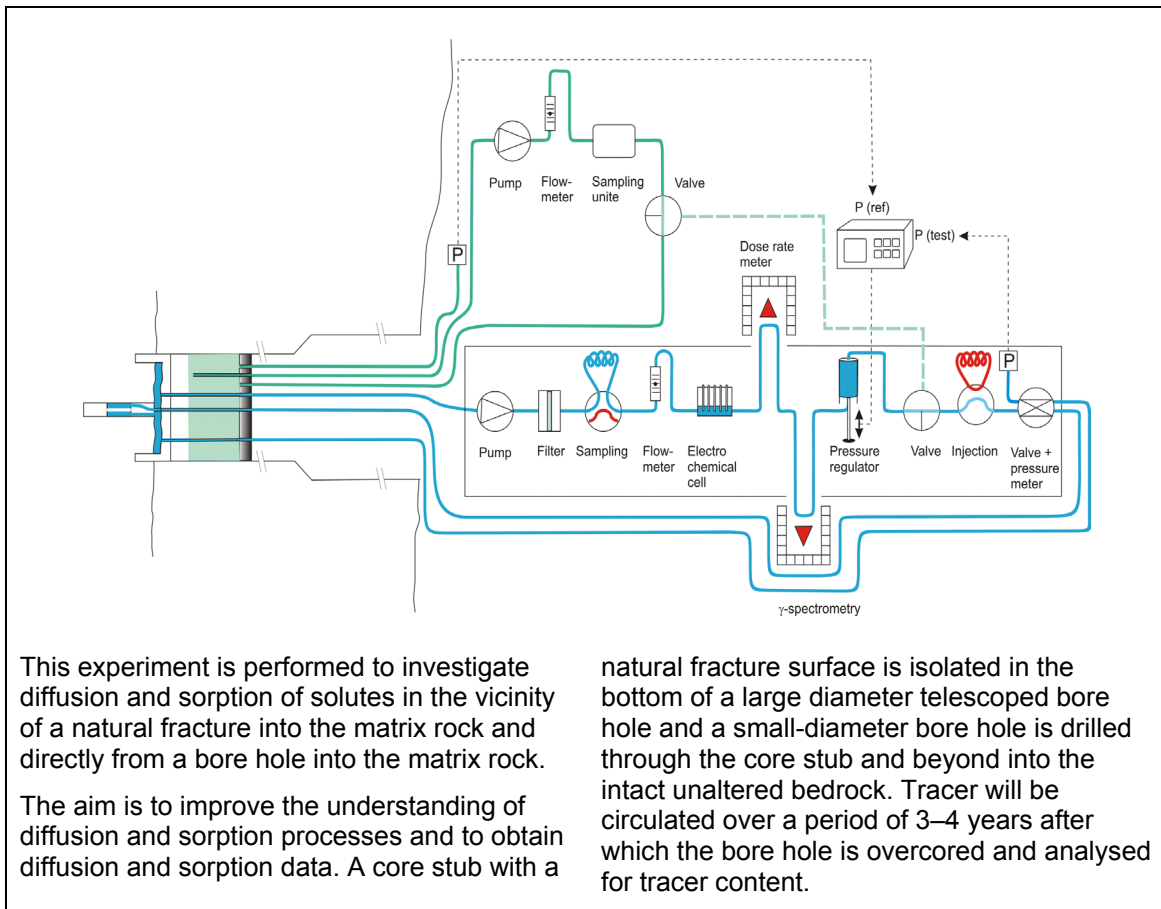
Pump

Flowmeter

Sampling unite

Valve

P (ref)

P (test)

P

Dose rate meter

Pump

Filter

Sampling

Flowmeter

Electro chemical cell

Pressure regulator

Valve

Injection

P

Valve + pressure meter

$\gamma$-spectrometry

This experiment is performed to investigate diffusion and sorption of solutes in the vicinity of a natural fracture into the matrix rock and directly from a bore hole into the matrix rock.

The aim is to improve the understanding of diffusion and sorption processes and to obtain diffusion and sorption data. A core stub with a natural fracture surface is isolated in the bottom of a large diameter telescoped bore hole and a small-diameter bore hole is drilled through the core stub and beyond into the intact unaltered bedrock. Tracer will be circulated over a period of 3–4 years after which the bore hole is overcored and analysed for tracer content.